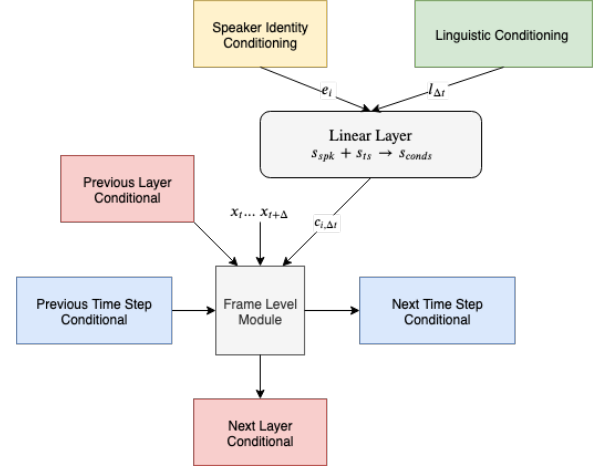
Speaker Identity Conditioning

Linguistic Conditioning

$e_i$

$l_{\Delta t}$

Linear Layer
$s_{spk} + s_{ts} \rightarrow s_{conds}$

Previous Layer Conditional

$x_t \dots x_{t+\Delta}$

$c_{i,\Delta t}$

Previous Time Step Conditional

Frame Level Module

Next Time Step Conditional

Next Layer Conditional